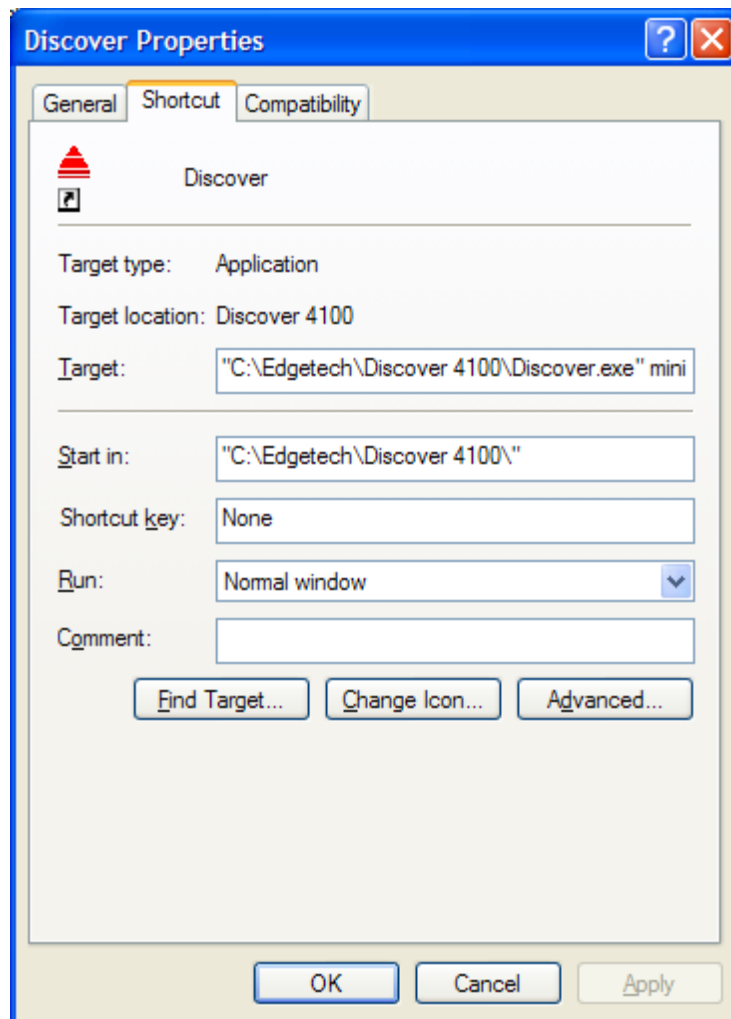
Discover Properties

?

General | Shortcut | Compatibility

Discover

Target type: Application

Target location: Discover 4100

Target: "C:\Edgetech\Discover 4100\Discover.exe" mini

Start in: "C:\Edgetech\Discover 4100\"

Shortcut key: None

Run: Normal window

Comment:

Find Target... | Change Icon... | Advanced...

OK | Cancel | Apply